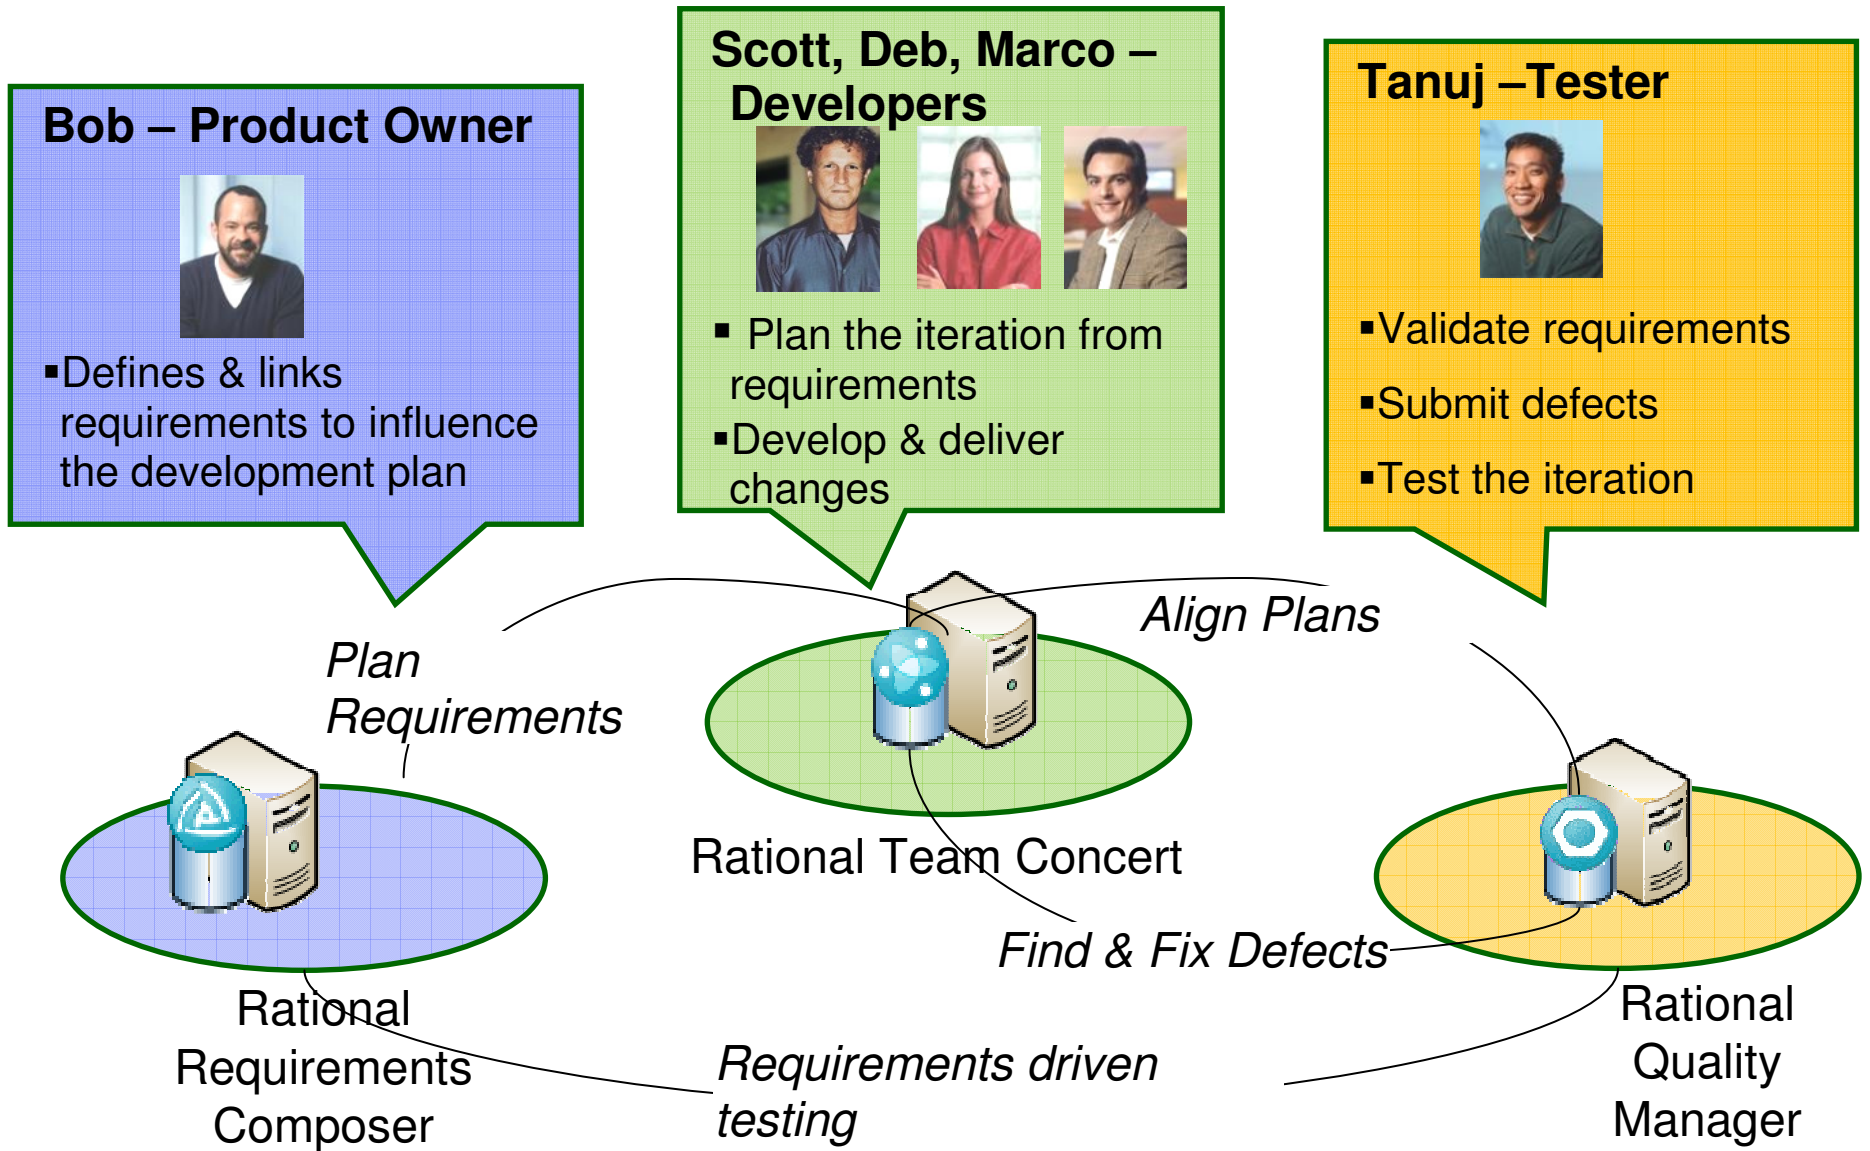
Bob – Product Owner

▪Defines & links requirements to influence the development plan

Scott, Deb, Marco – Developers

▪ Plan the iteration from requirements

▪Develop & deliver changes

Tanuj –Tester

▪Validate requirements

▪Submit defects

▪Test the iteration

Plan Requirements

Align Plans

Rational Team Concert

Find & Fix Defects

Rational Requirements Composer

Requirements driven testing

Rational Quality Manager